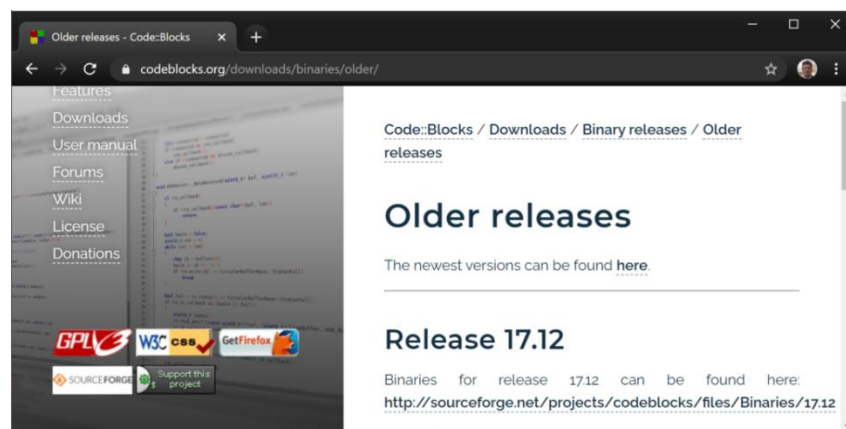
Older releases - Code::Blocks ×
codeblocks.org/downloads/binaries/older/

Features
Downloads
User manual
Forums
Wiki
License
Donations

GPLv3 W3C css GetFirefox
SOURCEFORGE Support this project

Code::Blocks / Downloads / Binary releases / Older releases

Older releases

The newest versions can be found here.

Release 17.12

Binaries for release 17.12 can be found here: http://sourceforge.net/projects/codeblocks/files/Binaries/17.12